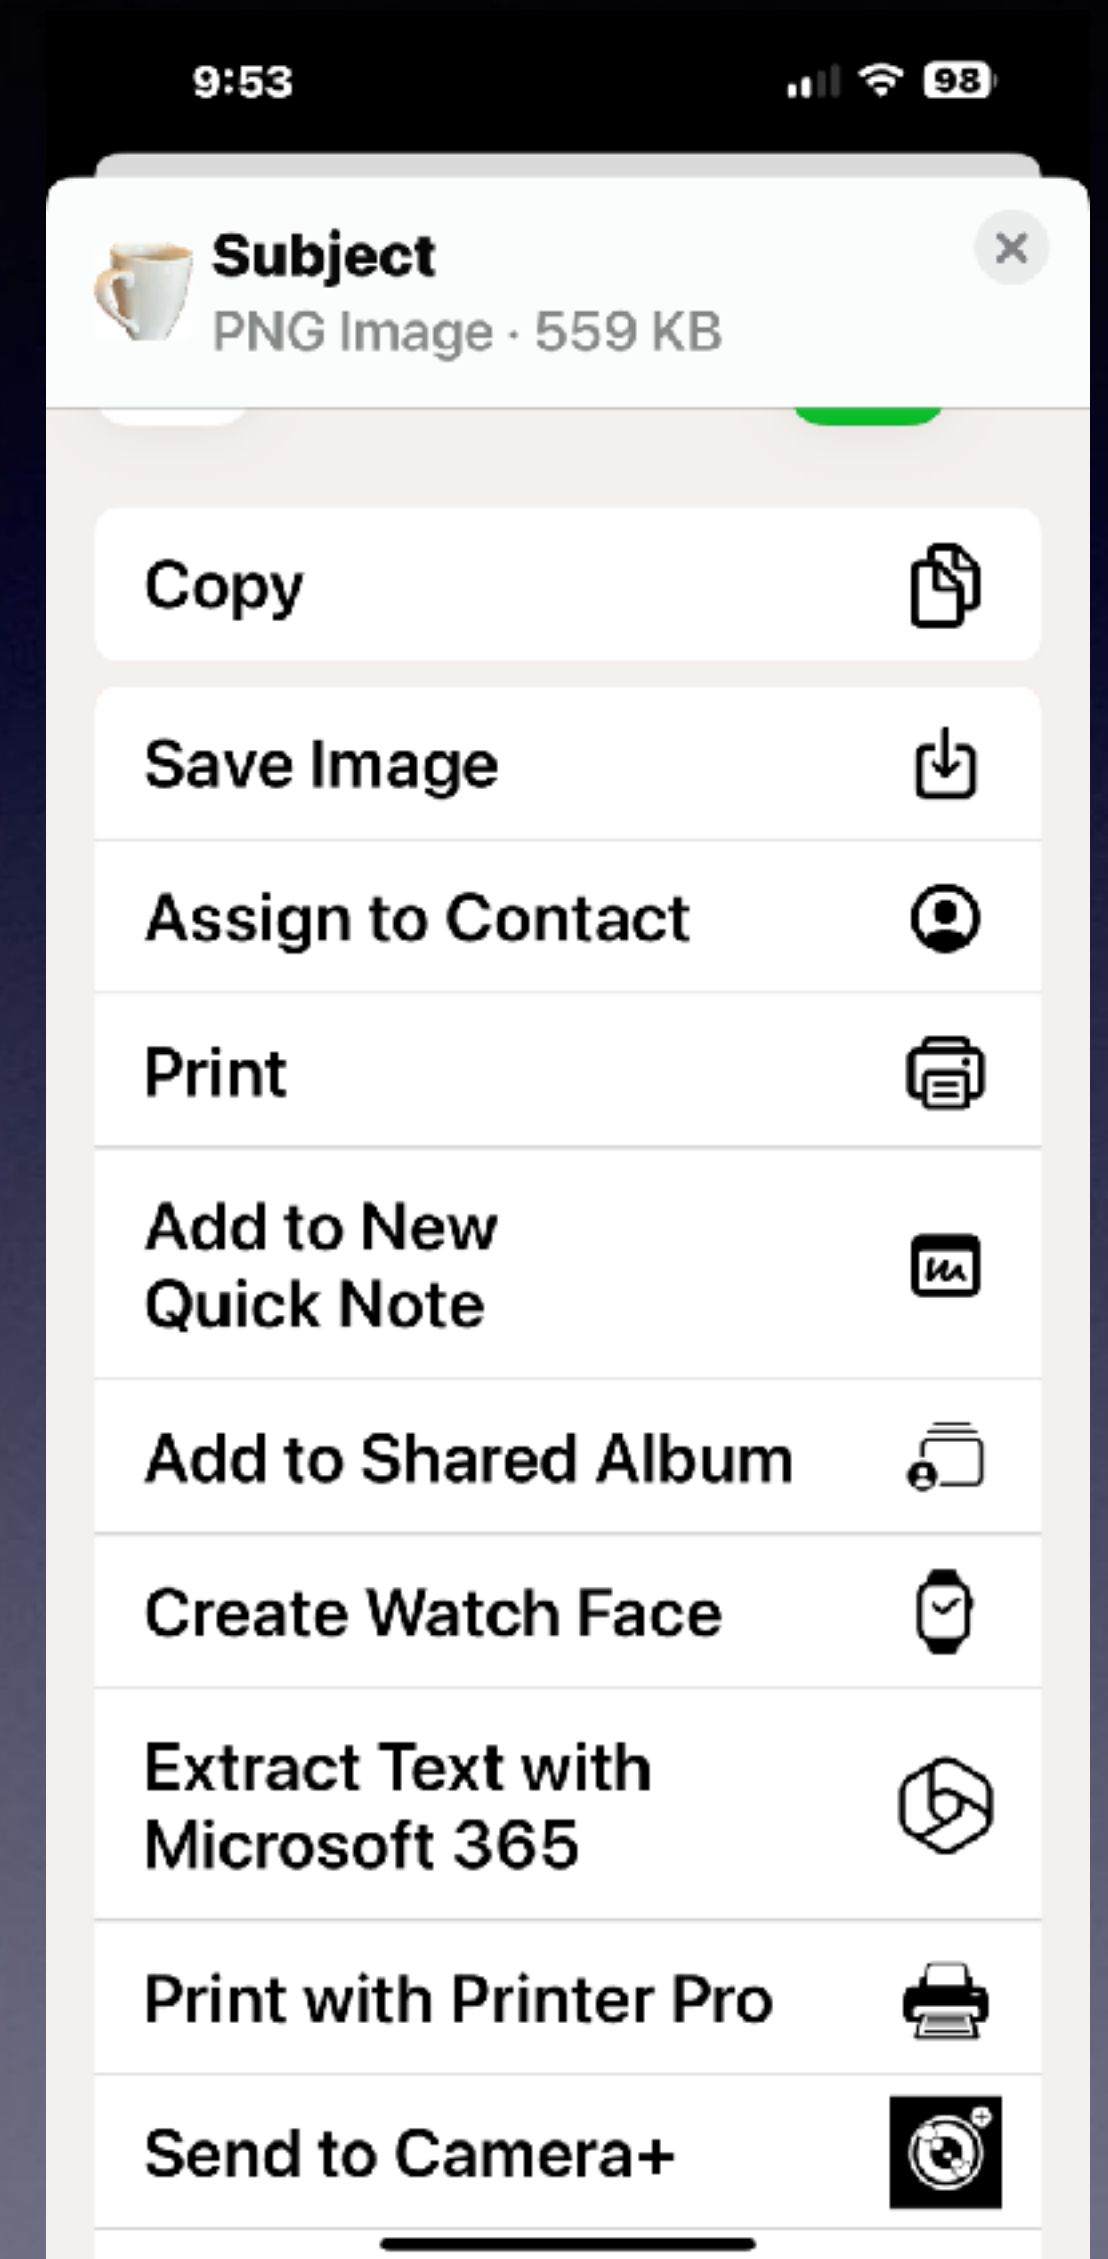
9:53

98

Subject

PNG Image · 559 KB

Copy

Save Image

Assign to Contact

Print

Add to New Quick Note

Add to Shared Album

Create Watch Face

Extract Text with Microsoft 365

Print with Printer Pro

Send to Camera+